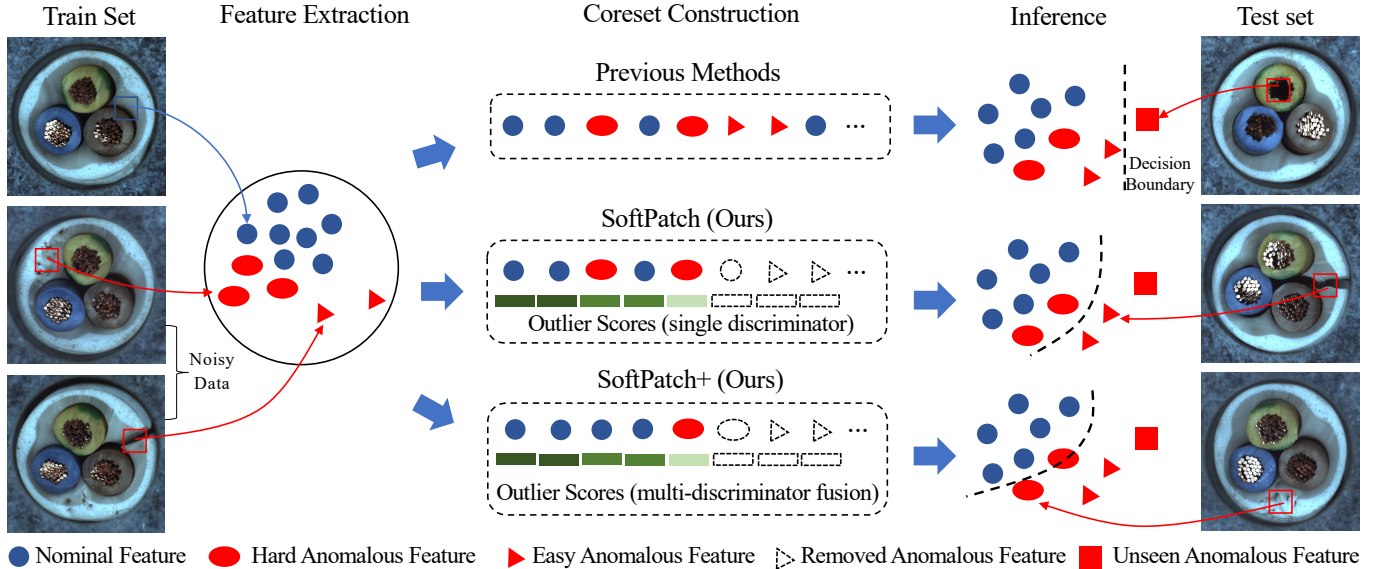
Train Set

Feature Extraction

Coreset Construction

Inference

Test set

Previous Methods

...

Decision Boundary

SoftPatch (Ours)

...

Outlier Scores (single discriminator)

Noisy Data

SoftPatch+ (Ours)

...

Outlier Scores (multi-discriminator fusion)

Nominal Feature Hard Anomalous Feature Easy Anomalous Feature Removed Anomalous Feature Unseen Anomalous Feature